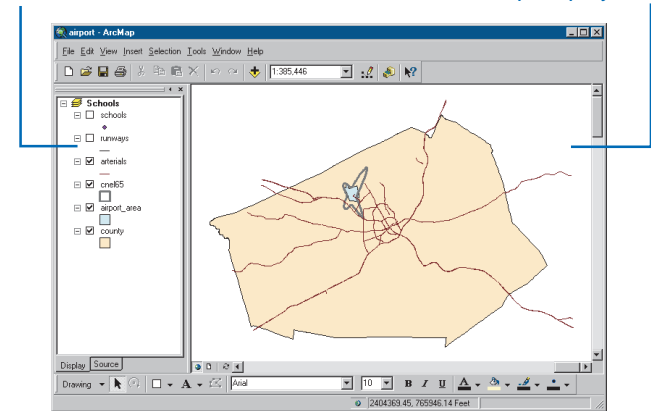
airport - ArcMap

File Edit View Insert Selection Tools Window Help

1:385,446

Schools
schools
runways
arterials
cnel65
airport_area
county

Display Source

Drawing

Arial

10

B I U

2404369.45, 765946.14 Feet